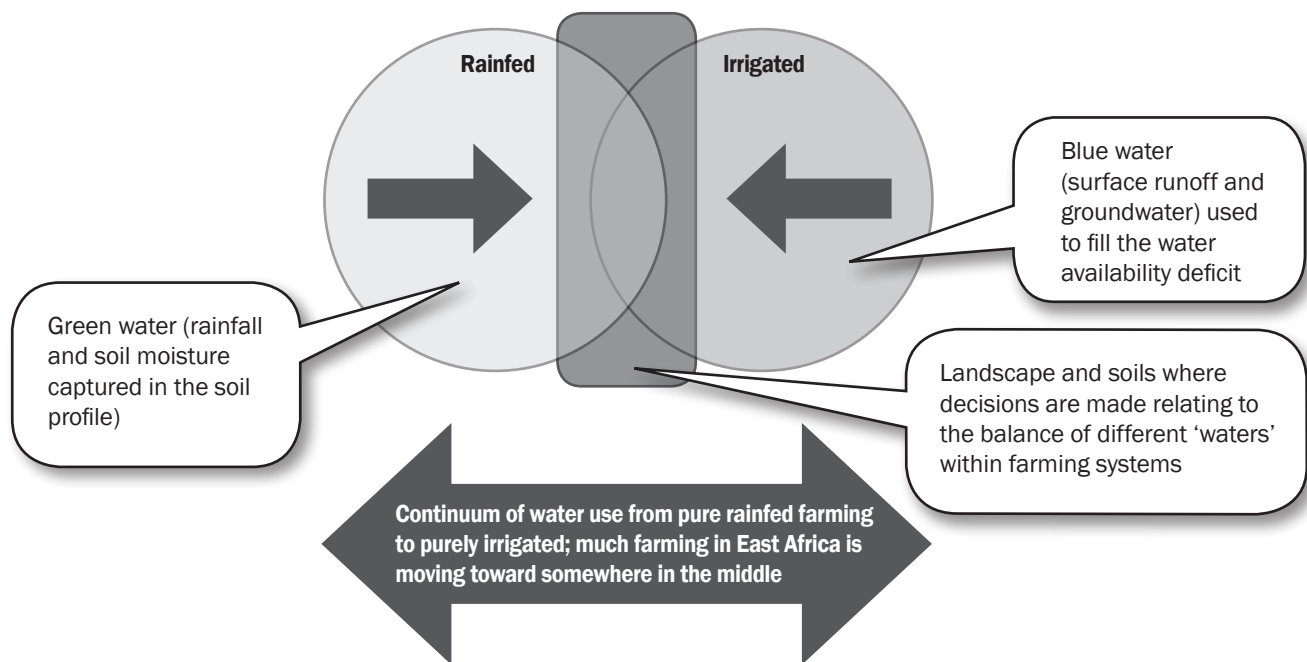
Rainfed

Irrigated

Blue water (surface runoff and groundwater) used to fill the water availability deficit

Green water (rainfall and soil moisture captured in the soil profile)

Landscape and soils where decisions are made relating to the balance of different 'waters' within farming systems

Continuum of water use from pure rainfed farming to purely irrigated; much farming in East Africa is moving toward somewhere in the middle